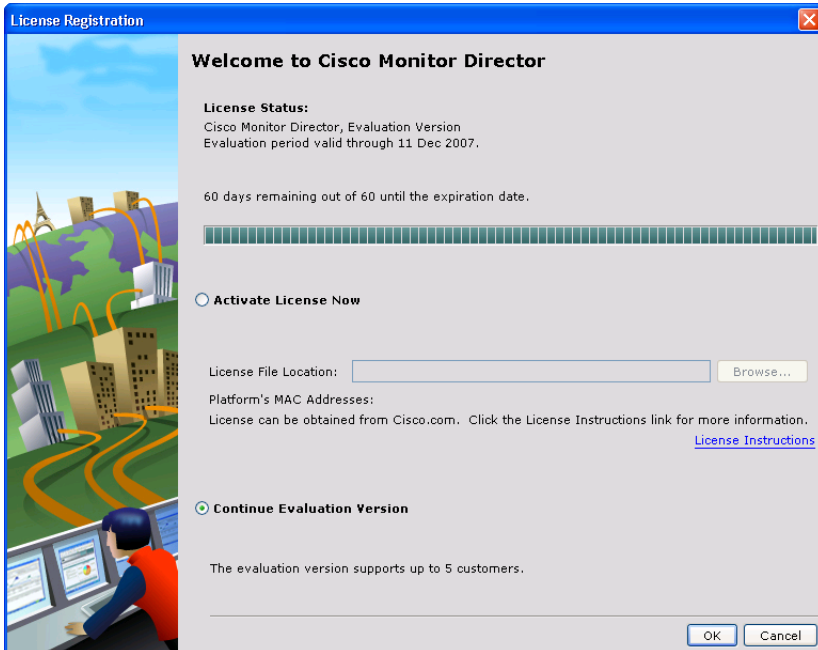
License Registration

Welcome to Cisco Monitor Director

License Status:
Cisco Monitor Director, Evaluation Version
Evaluation period valid through 11 Dec 2007.

60 days remaining out of 60 until the expiration date.

Activate License Now

License File Location:

Browse...

Platform's MAC Addresses:

License can be obtained from Cisco.com. Click the License Instructions link for more information.

License Instructions

Continue Evaluation Version

The evaluation version supports up to 5 customers.

OK

Cancel